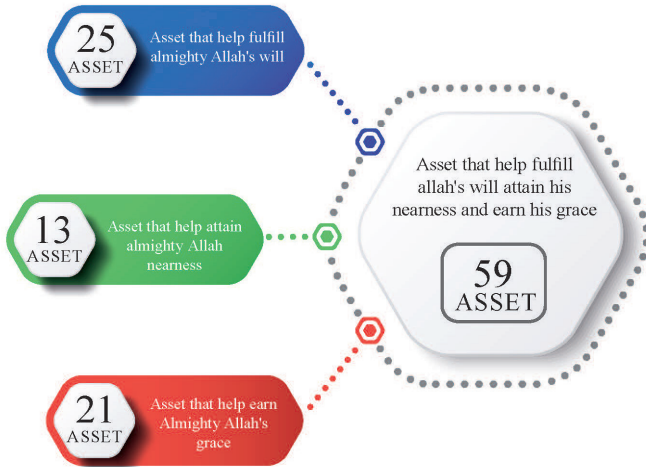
25
ASSET
Asset that help fulfill almighty Allah's will

13
ASSET
Asset that help attain almighty Allah nearness

21
ASSET
Asset that help earn Almighty Allah's grace

Asset that help fulfill allah's will attain his nearness and earn his grace

59
ASSET